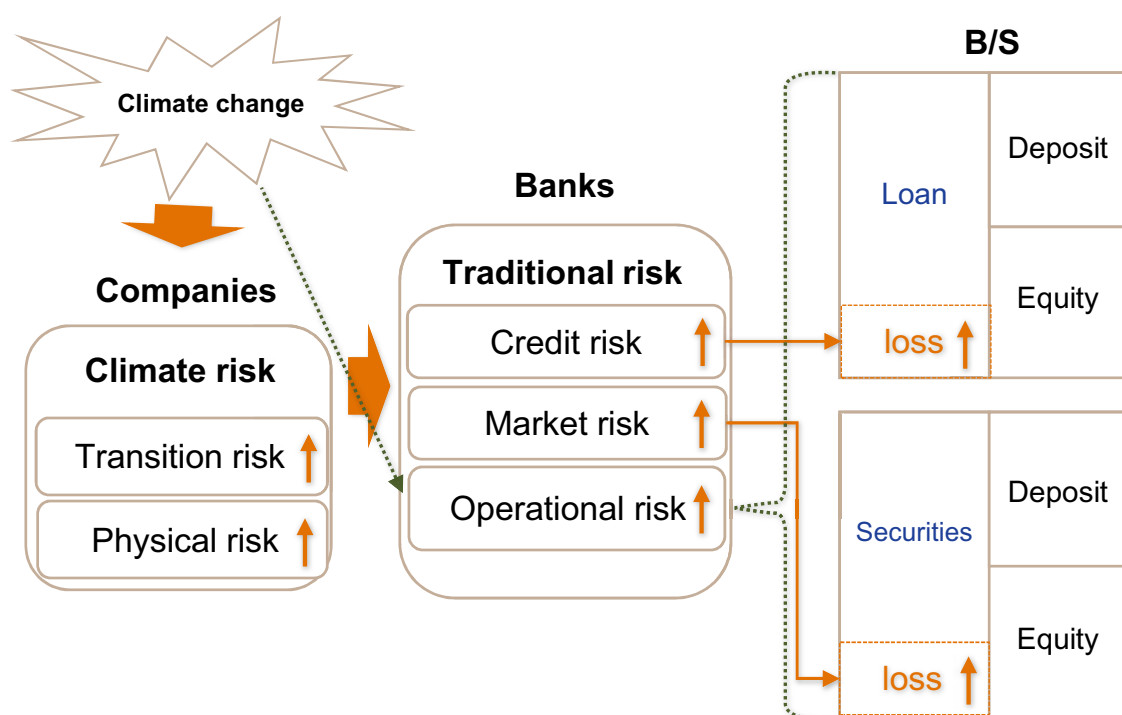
Climate change

Companies

Climate risk

Transition risk

Physical risk

Banks

Traditional risk

Credit risk

Market risk

Operational risk

B/S

Loan

Deposit

Equity

loss

Securities

Deposit

Equity

loss